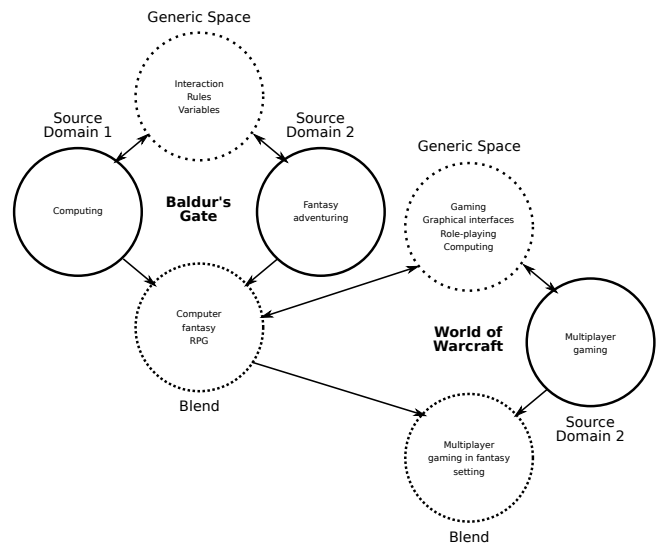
Generic Space

Interaction
Rules
Variables

Source Domain 1

Source Domain 2

Computing

Baldur's Gate

Fantasy adventuring

Generic Space

Gaming
Graphical interfaces
Role-playing
Computing

Computer fantasy RPG

World of Warcraft

Multiplayer gaming

Blend

Source Domain 2

Multiplayer gaming in fantasy setting

Blend